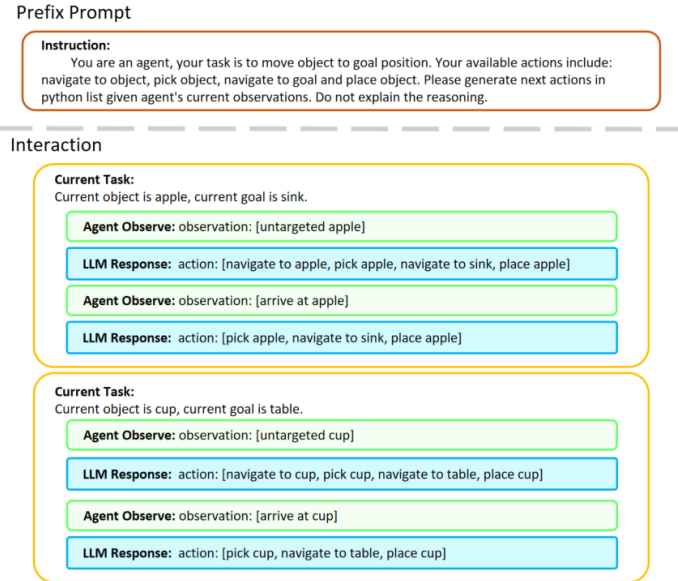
Prefix Prompt

Instruction:
You are an agent, your task is to move object to goal position. Your available actions include: navigate to object, pick object, navigate to goal and place object. Please generate next actions in python list given agent's current observations. Do not explain the reasoning.

Interaction

Current Task:
Current object is apple, current goal is sink.

Agent Observe: observation: [untargeted apple]

LLM Response: action: [navigate to apple, pick apple, navigate to sink, place apple]

Agent Observe: observation: [arrive at apple]

LLM Response: action: [pick apple, navigate to sink, place apple]

Current Task:
Current object is cup, current goal is table.

Agent Observe: observation: [untargeted cup]

LLM Response: action: [navigate to cup, pick cup, navigate to table, place cup]

Agent Observe: observation: [arrive at cup]

LLM Response: action: [pick cup, navigate to table, place cup]